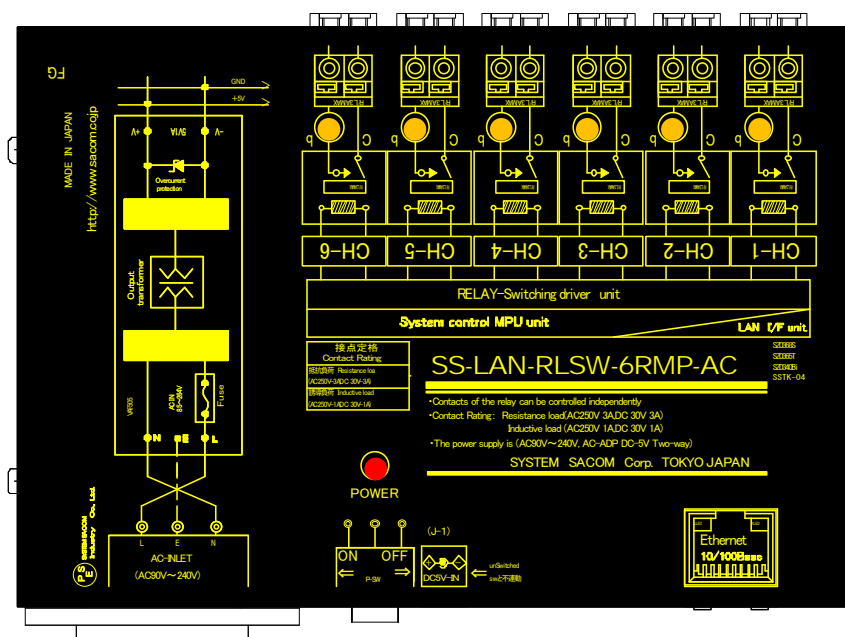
FG

MADE IN JAPAN

http://www.sacom.co.jp

GND
+5V

+V
5V/1A
-V

Overcurrent protection

Output transformer

VR505

ACIN 85~264V

Fuse

N
GE
L

SYSTEM SACOM Industry Co., Ltd.

PSE

L
E
N

AC-INLET
(AC90V～240V)

RL-3A6MX
RL-3A6MX
RL-3A6MX
RL-3A6MX
RL-3A6MX
RL-3A6MX

b C
b C
b C
b C
b C
b C

CH-6
CH-5
CH-4
CH-3
CH-2
CH-1

RELAY-Switching driver unit

System control MPU unit

LAN I/F unit

| 接点定格 |
|---|
| Contact Rating |
| 抵抗負荷 Resistance loa |
| (AC250V-3A/DC 30V-3A) |
| 誘導負荷 Inductive load |
| (AC250V-1A/DC 30V-1A) |

SS-LAN-RLSW-6RMP-AC

SZ0668S
SZ0665T
SZ0408I
SSTK-04

･Contacts of the relay can be controlled independently
･Contact Rating: Resistance load(AC250V 3A,DC 30V 3A)
Inductive load (AC250V 1A,DC 30V 1A)
･The power supply is (AC90V～240V, AC-ADP DC-5V Two-way)

SYSTEM SACOM Corp. TOKYO JAPAN

POWER

ON OFF
⇐ P-SW ⇒

(J-1)
DC5V-IN

unSwitched
swと不連動

Ethernet
10/100Base